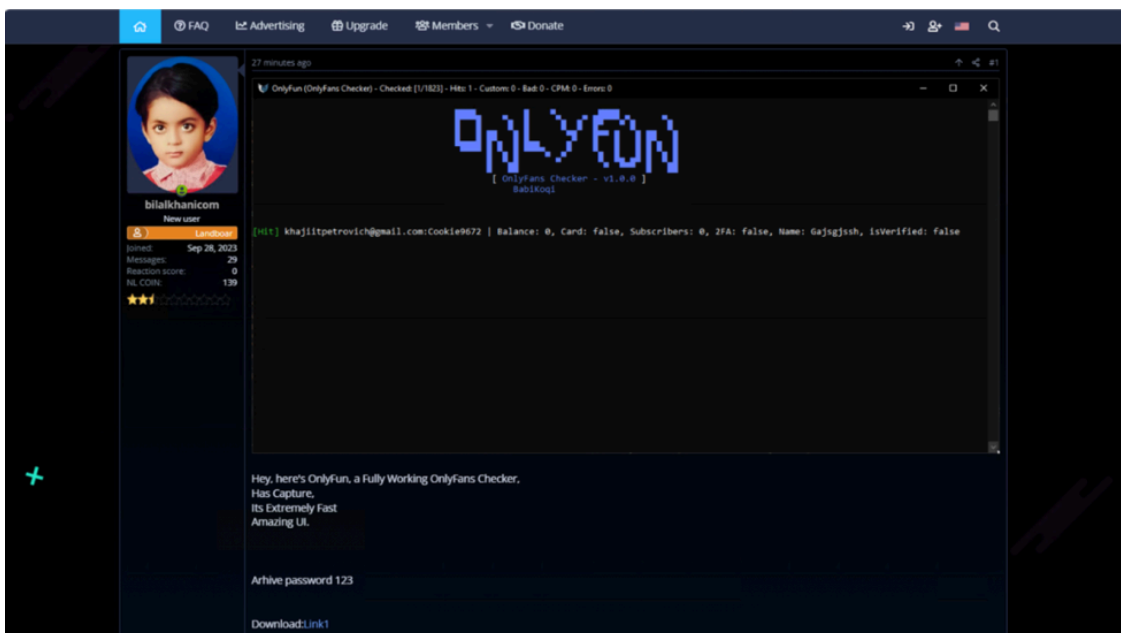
FAQ Advertising Upgrade Members Donate

bilalkhanicom
New user
Landboar
Joined: Sep 28, 2023
Messages: 29
Reaction score: 0
NL COIN: 139

27 minutes ago
#1

OnlyFun (OnlyFans Checker) - Checked: [1/1823] - Hits: 1 - Custom: 0 - Bad: 0 - CPM: 0 - Errors: 0

ONLYFUN
[ OnlyFans Checker - v1.0.0 ]
BabiKoqi

[Hit] khajiitpetrovich@gmail.com:Cookie9672 | Balance: 0, Card: false, Subscribers: 0, 2FA: false, Name: Gajsgjssh, isVerified: false

Hey, here's OnlyFun, a Fully Working OnlyFans Checker,
Has Capture,
Its Extremely Fast
Amazing UI.

Arhive password 123

Download:Link1